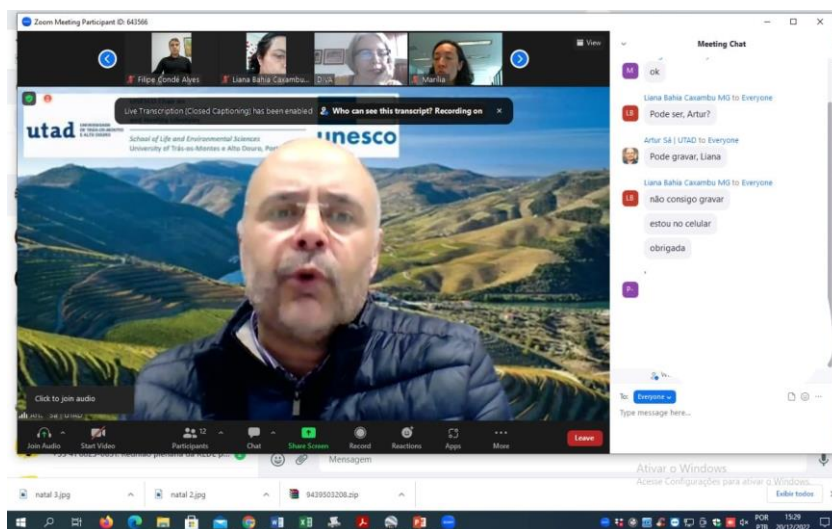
Zoom Meeting Participant ID: 643566

View

Filipe Condé Alves

Liana Bahia Caxambu...

D.V.A

Marilia

Live Transcription (Closed Captioning) has been enabled. Who can see this transcript? Recording on

utad UNIVERSIDADE DE TRÁS-OS-MONTES E ALTO DOURO

School of Life and Environmental Sciences
University of Trás-os-Montes e Alto Douro, Port

unesco

Click to join audio

Join Audio

Start Video

Participants 12

Chat

Share Screen

Record

Reactions

Apps

More

Leave

Meeting Chat

ok

Liana Bahia Caxambu MG to Everyone

Pode ser, Artur?

Artur Sá | UTAD to Everyone

Pode gravar, Liana

Liana Bahia Caxambu MG to Everyone

não consigo gravar

estou no celular

obrigada

To: Everyone

Type message here...

Mensagem

Ativar o Windows
Acesse Configurações para ativar o Windows.

natal 3.jpg

natal 2.jpg

9439503208.zip

Exibir todos

POR PTB 15:29 30/12/2022